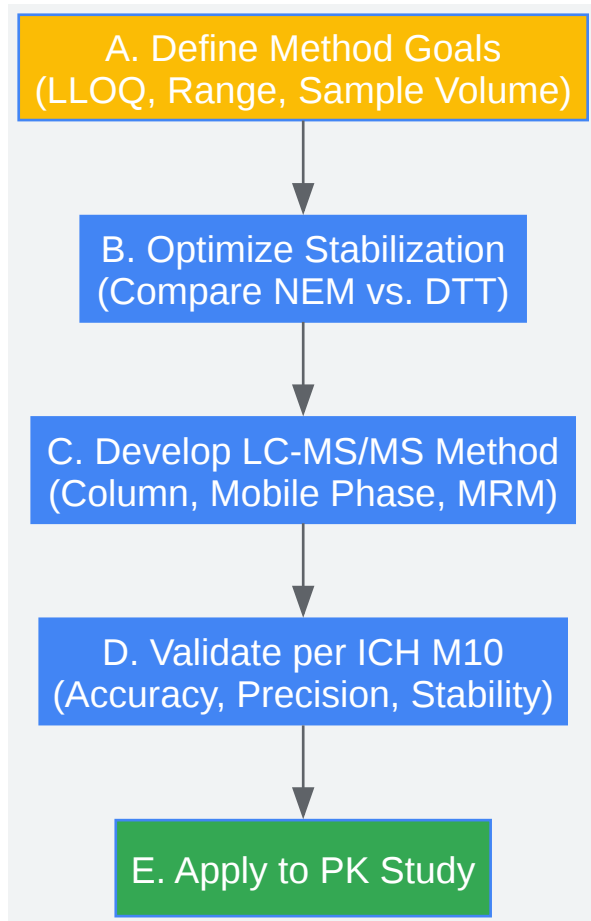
A. Define Method Goals
(LLOQ, Range, Sample Volume)

B. Optimize Stabilization
(Compare NEM vs. DTT)

C. Develop LC-MS/MS Method
(Column, Mobile Phase, MRM)

D. Validate per ICH M10
(Accuracy, Precision, Stability)

E. Apply to PK Study